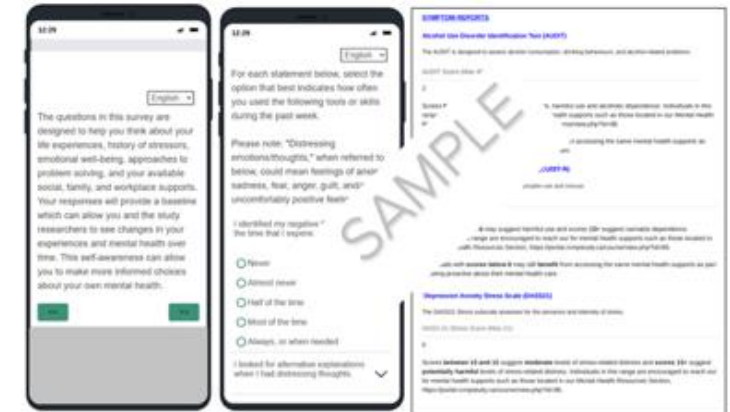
12:29

English

The questions in this survey are designed to help you think about your life experiences, history of stressors, emotional well-being, approaches to problem solving, and your available social, family, and workplace supports. Your responses will provide a baseline which can allow you and the study researchers to see changes in your experiences and mental health over time. This self-awareness can allow you to make more informed choices about your own mental health.

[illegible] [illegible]

12:29

English

For each statement below, select the option that best indicates how often you used the following tools or skills during the past week.

Please note: "Distressing emotions/thoughts," when referred to below, could mean feelings of anxiety, sadness, fear, anger, guilt, and/or uncomfortably positive feelings.

I identified my negative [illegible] the time that I experie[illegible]

Never

Almost never

Half of the time

Most of the time

Always, or when needed

I looked for alternative explanations when I had distressing thoughts.

SYMPTOM REPORTS

Alcohol Use Disorder Identification Test (AUDIT)

The AUDIT is designed to assess alcohol consumption, drinking behaviours, and alcohol-related problems.

AUDIT Score (Max 4)

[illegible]

SAMPLE

Depression Anxiety Stress Scale (DASS21)

The DASS21 Stress subscale assessed for the presence and intensity of stress.

DASS-21 Stress Score (Max 21)

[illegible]

Scores between 15 and 18 suggest moderate levels of stress-related distress and scores 19+ suggest potentially harmful levels of stress-related distress. Individuals in this range are encouraged to reach out for mental health supports such as those located in our Mental Health Resources Section. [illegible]